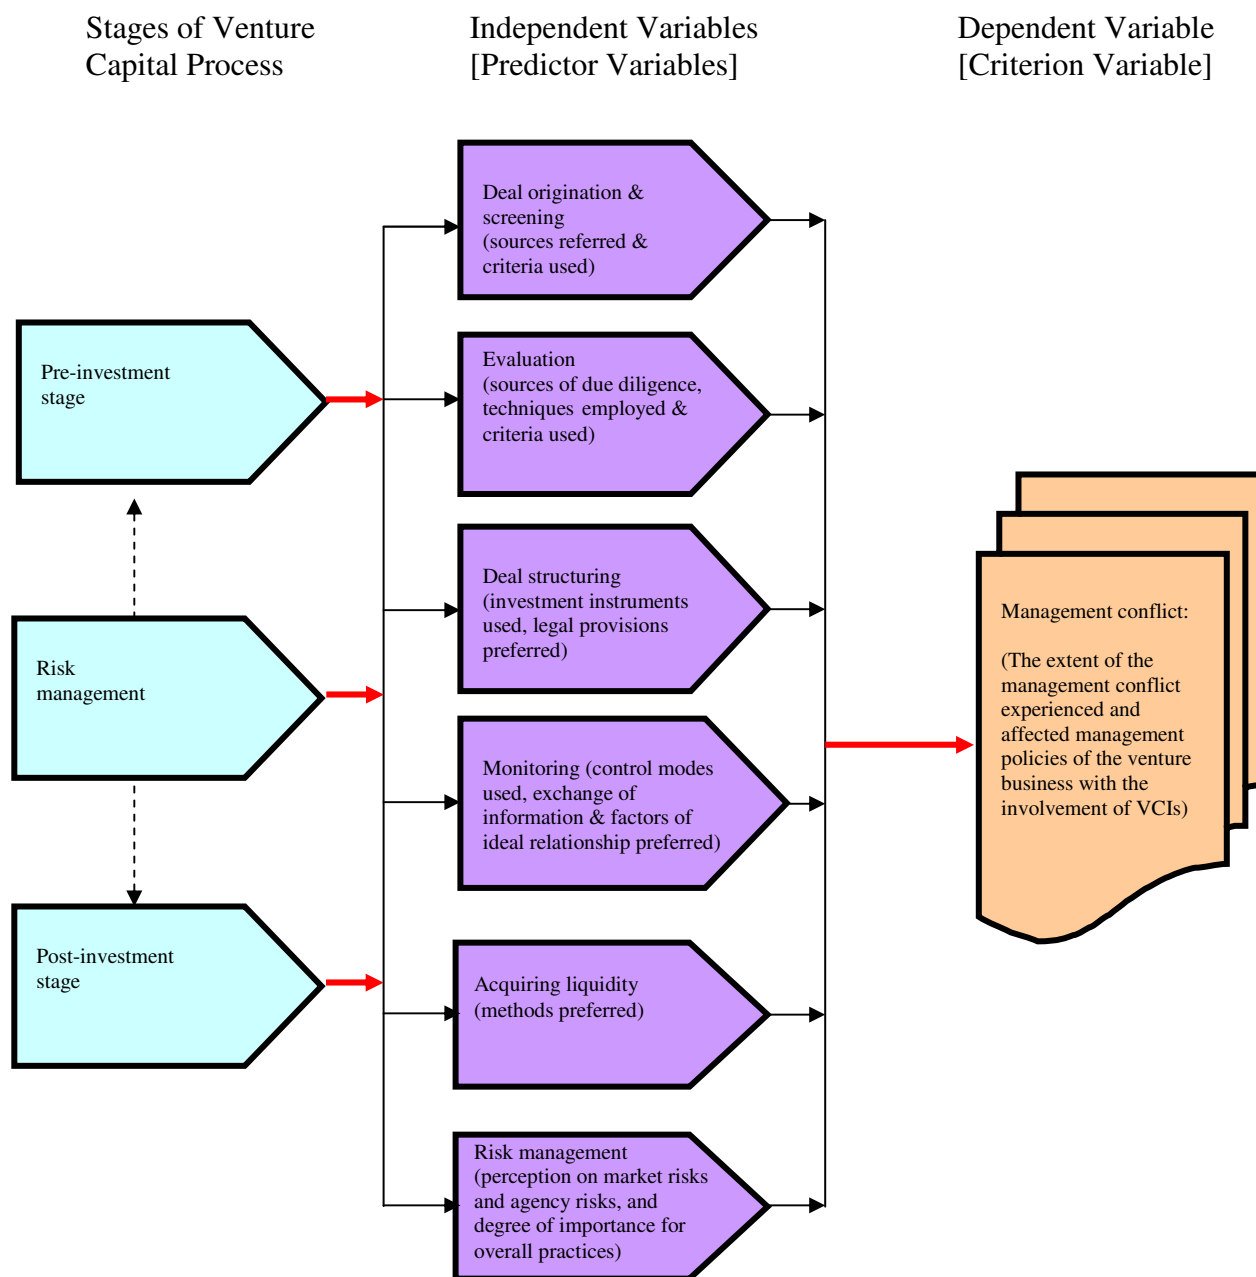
Stages of Venture Capital Process

Independent Variables [Predictor Variables]

Dependent Variable [Criterion Variable]

Pre-investment stage

Risk management

Post-investment stage

Deal origination & screening (sources referred & criteria used)

Evaluation (sources of due diligence, techniques employed & criteria used)

Deal structuring (investment instruments used, legal provisions preferred)

Monitoring (control modes used, exchange of information & factors of ideal relationship preferred)

Acquiring liquidity (methods preferred)

Risk management (perception on market risks and agency risks, and degree of importance for overall practices)

Management conflict:

(The extent of the management conflict experienced and affected management policies of the venture business with the involvement of VCIs)